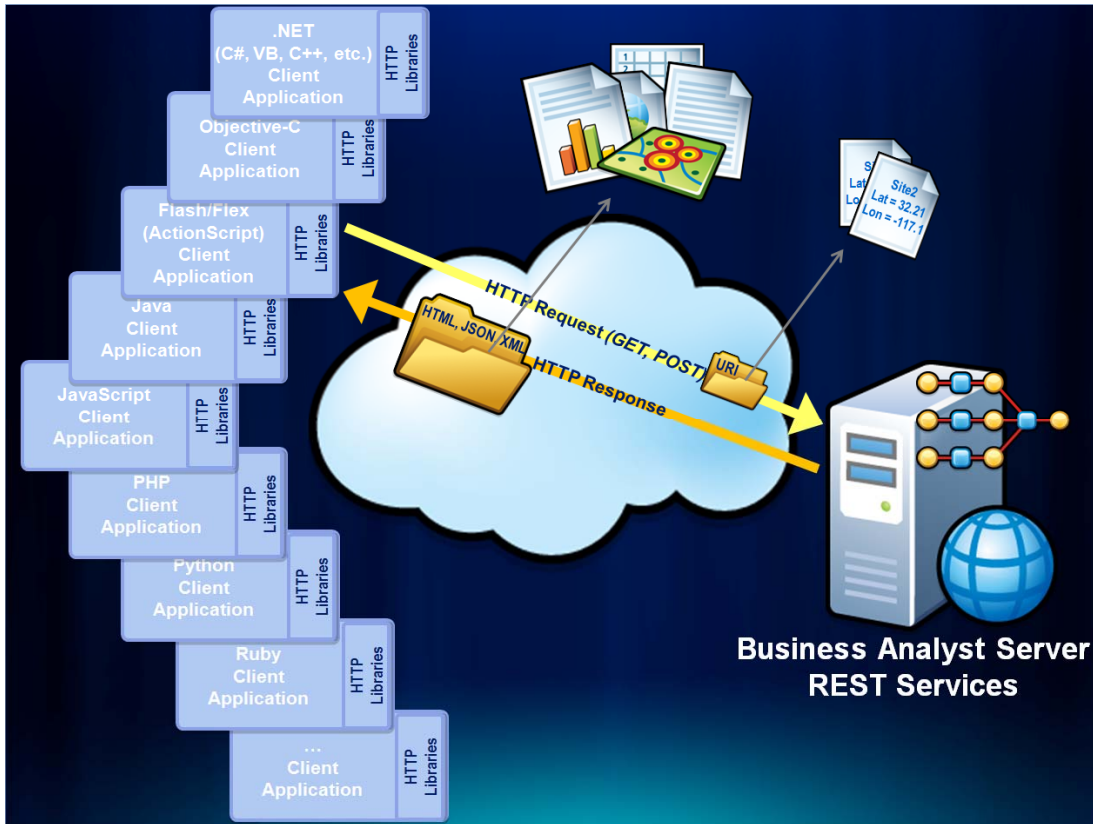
.NET
(C#, VB, C++, etc.)
Client
Application
HTTP
Libraries

Objective-C
Client
Application
HTTP
Libraries

Flash/Flex
(ActionScript)
Client
Application
HTTP
Libraries

Java
Client
Application
HTTP
Libraries

JavaScript
Client
Application
HTTP
Libraries

PHP
Client
Application
HTTP
Libraries

Python
Client
Application
HTTP
Libraries

Ruby
Client
Application
HTTP
Libraries

...
Client
Application
HTTP
Libraries

Si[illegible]
Lat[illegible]
Lon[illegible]

Site2
Lat = 32.21
Lon = -117.1

HTTP Request (GET, POST)
HTML, JSON, XML
URI
HTTP Response

Business Analyst Server
REST Services